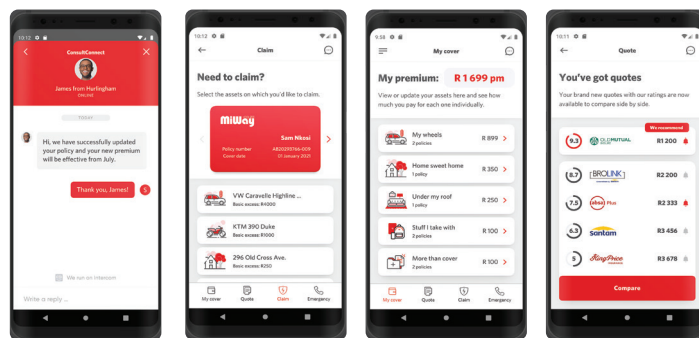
10:12
ConsultConnect
James from Hurlingham
ONLINE
TODAY
Hi, we have successfully updated your policy and your new premium will be effective from July.
Thank you, James!
S
We run on Intercom
Write a reply ...

10:12
Claim
Need to claim?
Select the assets on which you'd like to claim.
MiWay
Sam Nkosi
Policy number
AB20295786-009
Cover date
21 January 2021
VW Caravelle Highline ...
Basic excess: R4000
KTM 390 Duke
Basic excess: R1000
296 Old Cross Ave.
Basic excess: R250
My cover
Quote
Claim
Emergency

9:58
My cover
My premium: R 1 699 pm
View or update your assets here and see how much you pay for each one individually.
My wheels
2 policies
R 899
Home sweet home
1 policy
R 350
Under my roof
1 policy
R 250
Stuff I take with
2 policies
R 100
More than cover
2 policies
R 100
My cover
Quote
Claim
Emergency

10:11
Quote
You've got quotes
Your brand new quotes with our ratings are now available to compare side by side.
We recommend
9.3
OLD MUTUAL
R1 200
8.7
BROLINK
R2 200
7.5
absa Plus
R2 333
6.3
Santam
R3 456
5
King Price
R3 678
Compare